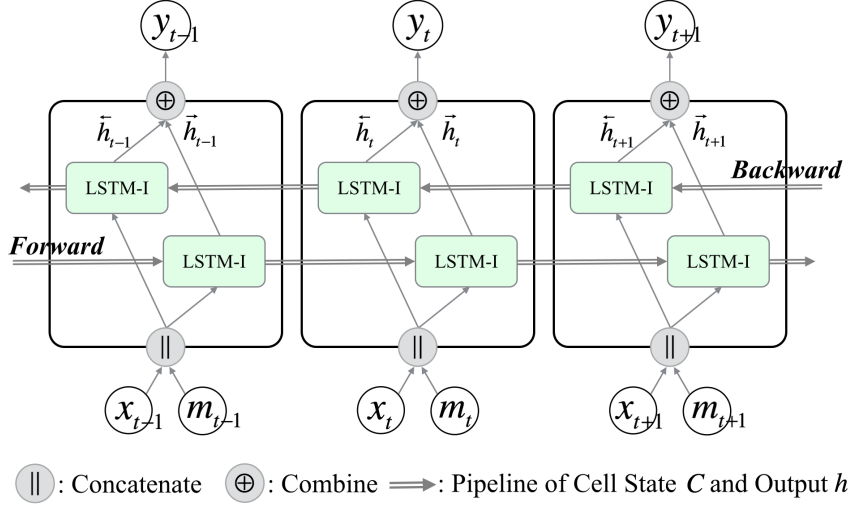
$y_{t-1}$

$y_t$

$y_{t+1}$

$\oplus$

$\oplus$

$\oplus$

$\overleftarrow{h}_{t-1}$ $\vec{h}_{t-1}$

$\overleftarrow{h}_t$ $\vec{h}_t$

$\overleftarrow{h}_{t+1}$ $\vec{h}_{t+1}$

Backward

LSTM-I

LSTM-I

LSTM-I

Forward

LSTM-I

LSTM-I

LSTM-I

||

||

||

$x_{t-1}$ $m_{t-1}$

$x_t$ $m_t$

$x_{t+1}$ $m_{t+1}$

||: Concatenate $\oplus$: Combine : Pipeline of Cell State $C$ and Output $h$